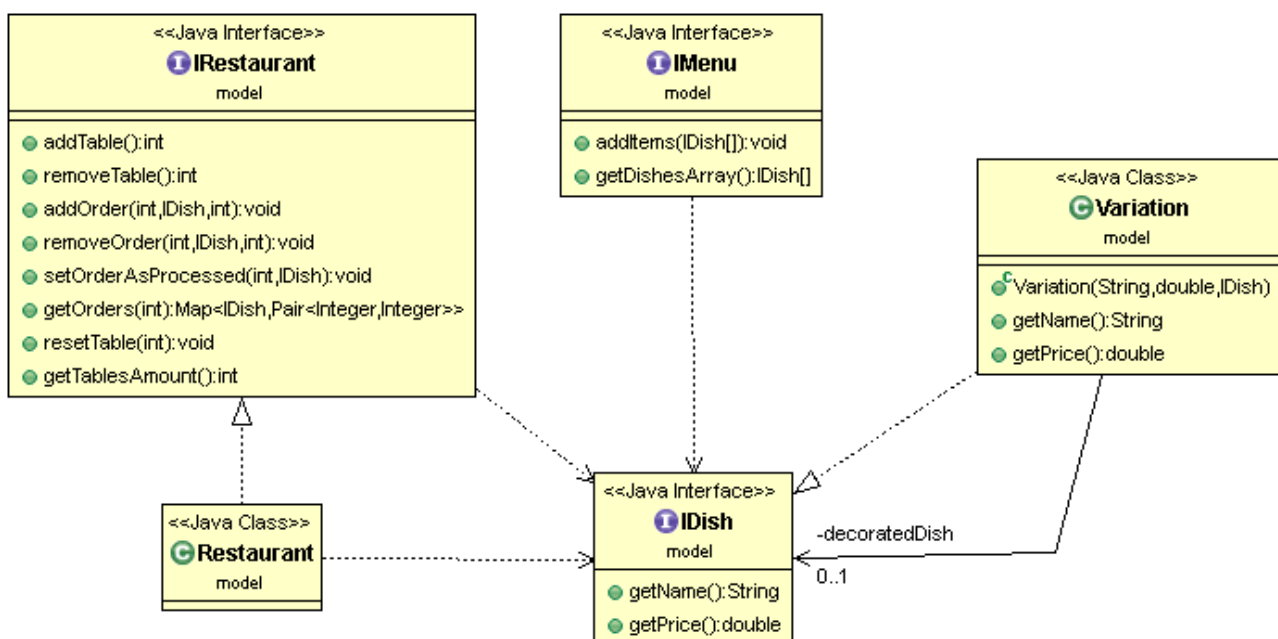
<<Java Interface>>
IRestaurant
model

addTable():int
removeTable():int
addOrder(int,IDish,int):void
removeOrder(int,IDish,int):void
setOrderAsProcessed(int,IDish):void
getOrders(int):Map<IDish,Pair<Integer,Integer>>
resetTable(int):void
getTablesAmount():int

<<Java Interface>>
IMenu
model

addItems(IDish[]):void
getDishesArray():IDish[]

<<Java Class>>
Variation
model

Variation(String,double,IDish)
getName():String
getPrice():double

<<Java Class>>
Restaurant
model

<<Java Interface>>
IDish
model

getName():String
getPrice():double

-decoratedDish
0..1